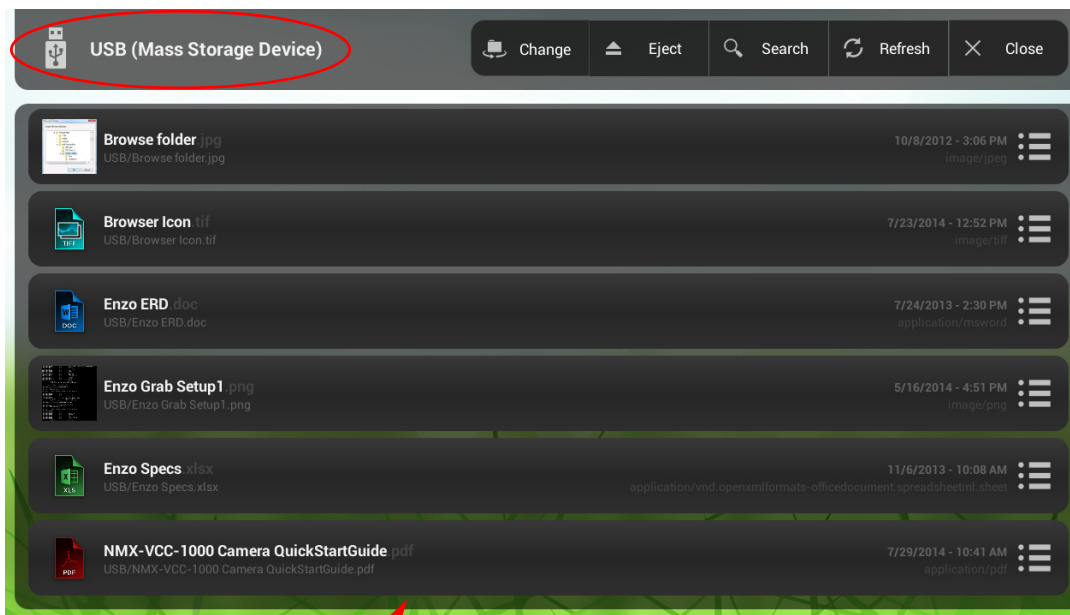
USB (Mass Storage Device)

Change

Eject

Search

Refresh

Close

Browse folder.jpg
USB/Browse folder.jpg
10/8/2012 - 3:06 PM
image/jpeg

TIFF
Browser Icon.tif
USB/Browser Icon.tif
7/23/2014 - 12:52 PM
image/tiff

DOC
Enzo ERD.doc
USB/Enzo ERD.doc
7/24/2013 - 2:30 PM
application/msword

Enzo Grab Setup1.png
USB/Enzo Grab Setup1.png
5/16/2014 - 4:51 PM
image/png

XLS
Enzo Specs.xlsx
USB/Enzo Specs.xlsx
11/6/2013 - 10:08 AM
application/vnd.openxmlformats-officedocument.spreadsheetml.sheet

PDF
NMX-VCC-1000 Camera QuickStartGuide.pdf
USB/NMX-VCC-1000 Camera QuickStartGuide.pdf
7/29/2014 - 10:41 AM
application/pdf